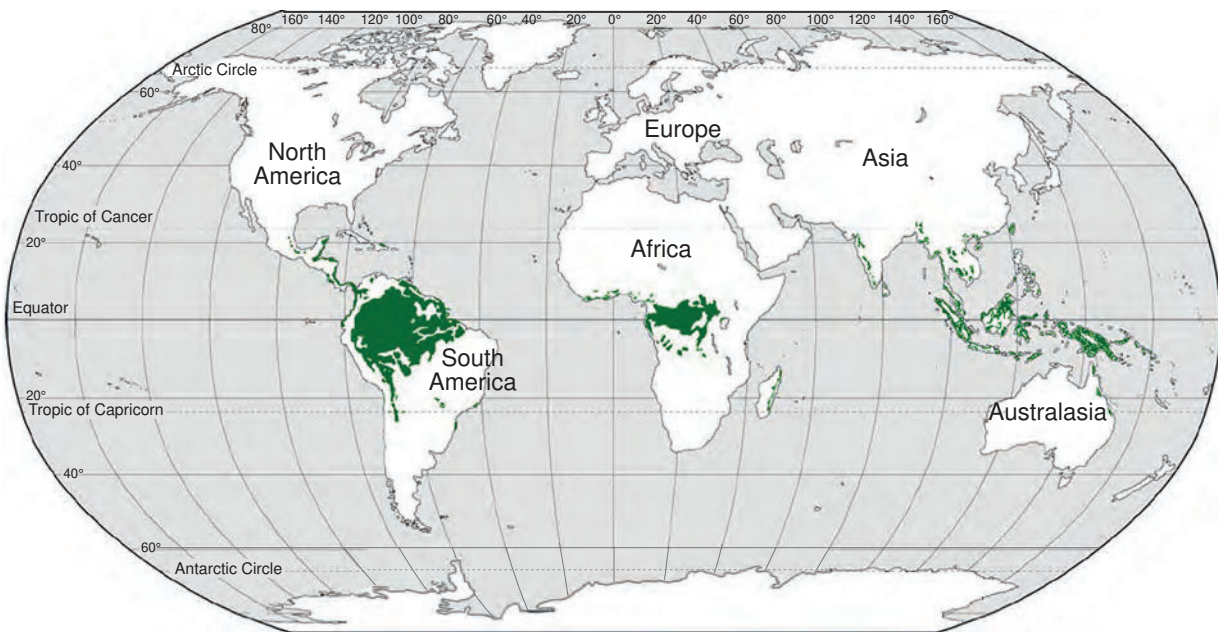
80° 160° 140° 120° 100° 80° 60° 40° 20° 0° 20° 40° 60° 80° 100° 120° 140° 160°

Arctic Circle

60°

North America

Europe

Asia

40°

Tropic of Cancer

20°

Africa

Equator

South America

20°

Tropic of Capricorn

Australasia

40°

60°

Antarctic Circle